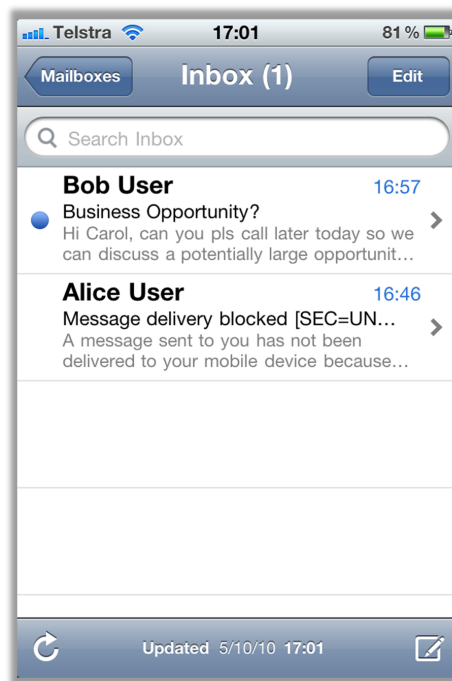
Telstra 17:01 81 %

Mailboxes Inbox (1) Edit

Search Inbox

Bob User 16:57
Business Opportunity?
Hi Carol, can you pls call later today so we can discuss a potentially large opportunit…

Alice User 16:46
Message delivery blocked [SEC=UN…
A message sent to you has not been delivered to your mobile device because…

Updated 5/10/10 17:01